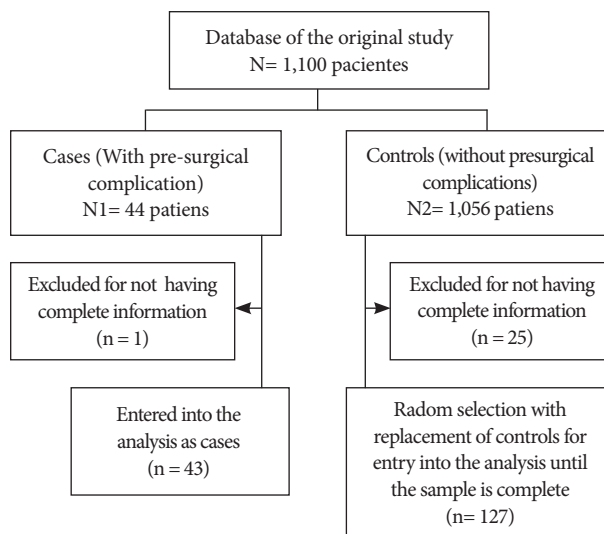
Database of the original study
N= 1,100 pacientes

Cases (With pre-surgical complication)
N1= 44 patiens

Controls (without presurgical complications)
N2= 1,056 patiens

Excluded for not having complete information
(n = 1)

Excluded for not having complete information
(n = 25)

Entered into the analysis as cases
(n = 43)

Radom selection with replacement of controls for entry into the analysis until the sample is complete
(n= 127)